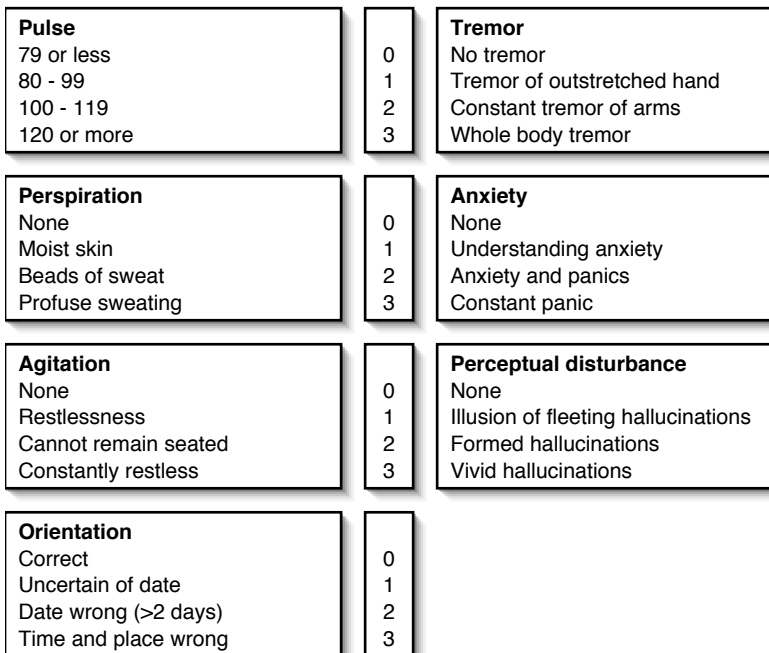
Pulse
79 or less
80 - 99
100 - 119
120 or more

0
1
2
3

Tremor
No tremor
Tremor of outstretched hand
Constant tremor of arms
Whole body tremor

Perspiration
None
Moist skin
Beads of sweat
Profuse sweating

0
1
2
3

Anxiety
None
Understanding anxiety
Anxiety and panics
Constant panic

Agitation
None
Restlessness
Cannot remain seated
Constantly restless

0
1
2
3

Perceptual disturbance
None
Illusion of fleeting hallucinations
Formed hallucinations
Vivid hallucinations

Orientation
Correct
Uncertain of date
Date wrong (>2 days)
Time and place wrong

0
1
2
3